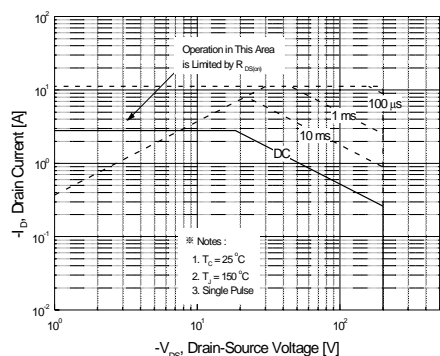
$10^2$

$10^1$

$10^0$

$10^{-1}$

$10^{-2}$

$10^0$

$10^1$

$10^2$

Operation in This Area is Limited by $R_{DS(on)}$

100 µs

1 ms

10 ms

DC

※ Notes :
1. $T_C = 25^\circ C$
2. $T_J = 150^\circ C$
3. Single Pulse

$-I_D$, Drain Current [A]

$-V_{DS}$, Drain-Source Voltage [V]